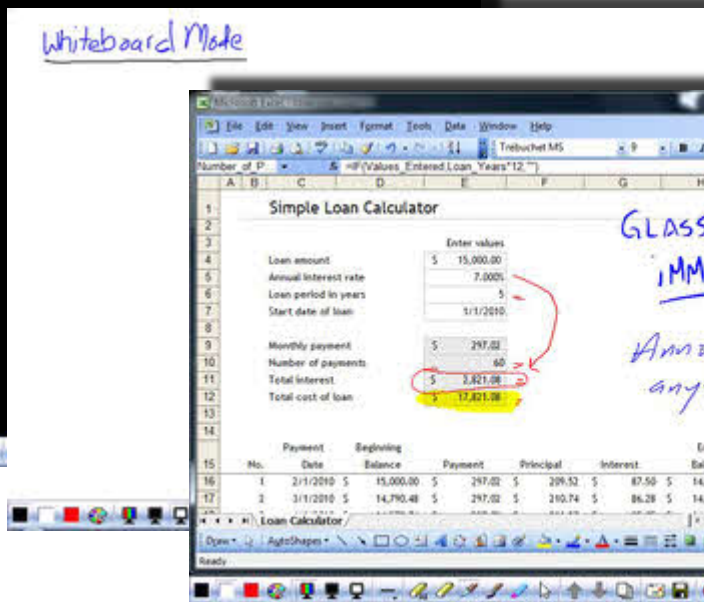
Whiteboard Mode

Microsoft Excel

File Edit View Insert Format Tools Data Window Help

Trebuchet MS 9

Number_of_P =IF(Values_Entered,Loan_Years*12,"")

A B C D E F G H

Simple Loan Calculator

Enter values

Loan amount $ 15,000.00
Annual interest rate 7.00%
Loan period in years 5
Start date of loan 1/1/2010

Monthly payment $ 297.02
Number of payments 60
Total interest $ 2,821.08
Total cost of loan $ 17,821.08

| No. | Payment Date | Beginning Balance | Payment | Principal | Interest | E Ba |
|---|---|---|---|---|---|---|
| 1 | 2/1/2010 | $ 15,000.00 | $ 297.02 | $ 209.52 | $ 87.50 | $ 14, |
| 2 | 3/1/2010 | $ 14,790.48 | $ 297.02 | $ 210.74 | $ 86.28 | $ 14, |

Loan Calculator

Draw AutoShapes

Ready

GLASS
IMM

Ann
any